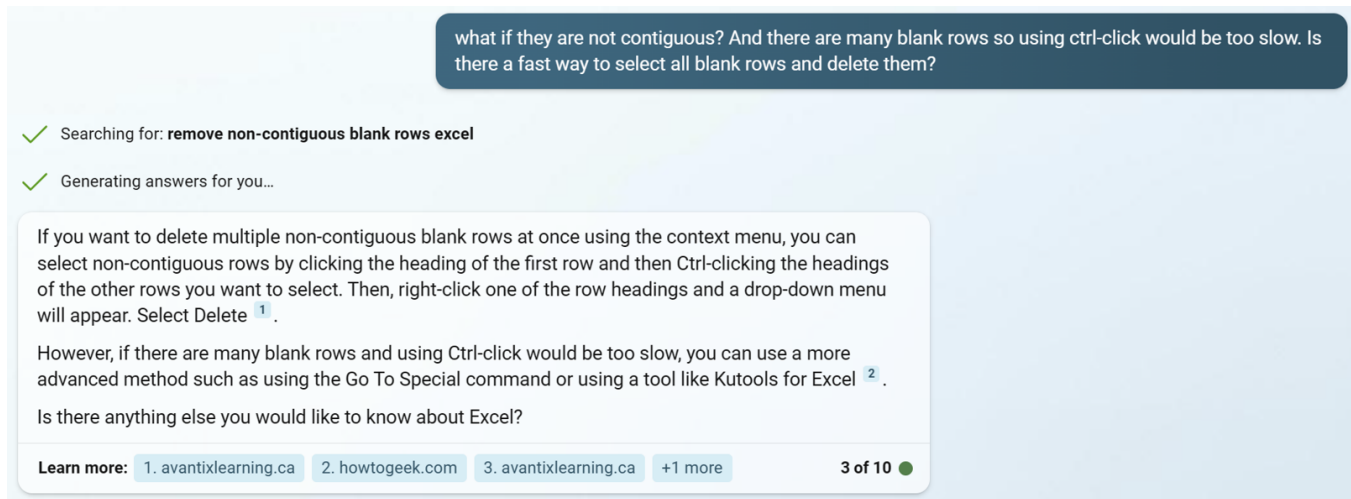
what if they are not contiguous? And there are many blank rows so using ctrl-click would be too slow. Is there a fast way to select all blank rows and delete them?

Searching for: **remove non-contiguous blank rows excel**

Generating answers for you…

If you want to delete multiple non-contiguous blank rows at once using the context menu, you can select non-contiguous rows by clicking the heading of the first row and then Ctrl-clicking the headings of the other rows you want to select. Then, right-click one of the row headings and a drop-down menu will appear. Select Delete 1 .

However, if there are many blank rows and using Ctrl-click would be too slow, you can use a more advanced method such as using the Go To Special command or using a tool like Kutools for Excel 2 .

Is there anything else you would like to know about Excel?

Learn more: 1. avantixlearning.ca 2. howtogeek.com 3. avantixlearning.ca +1 more 3 of 10